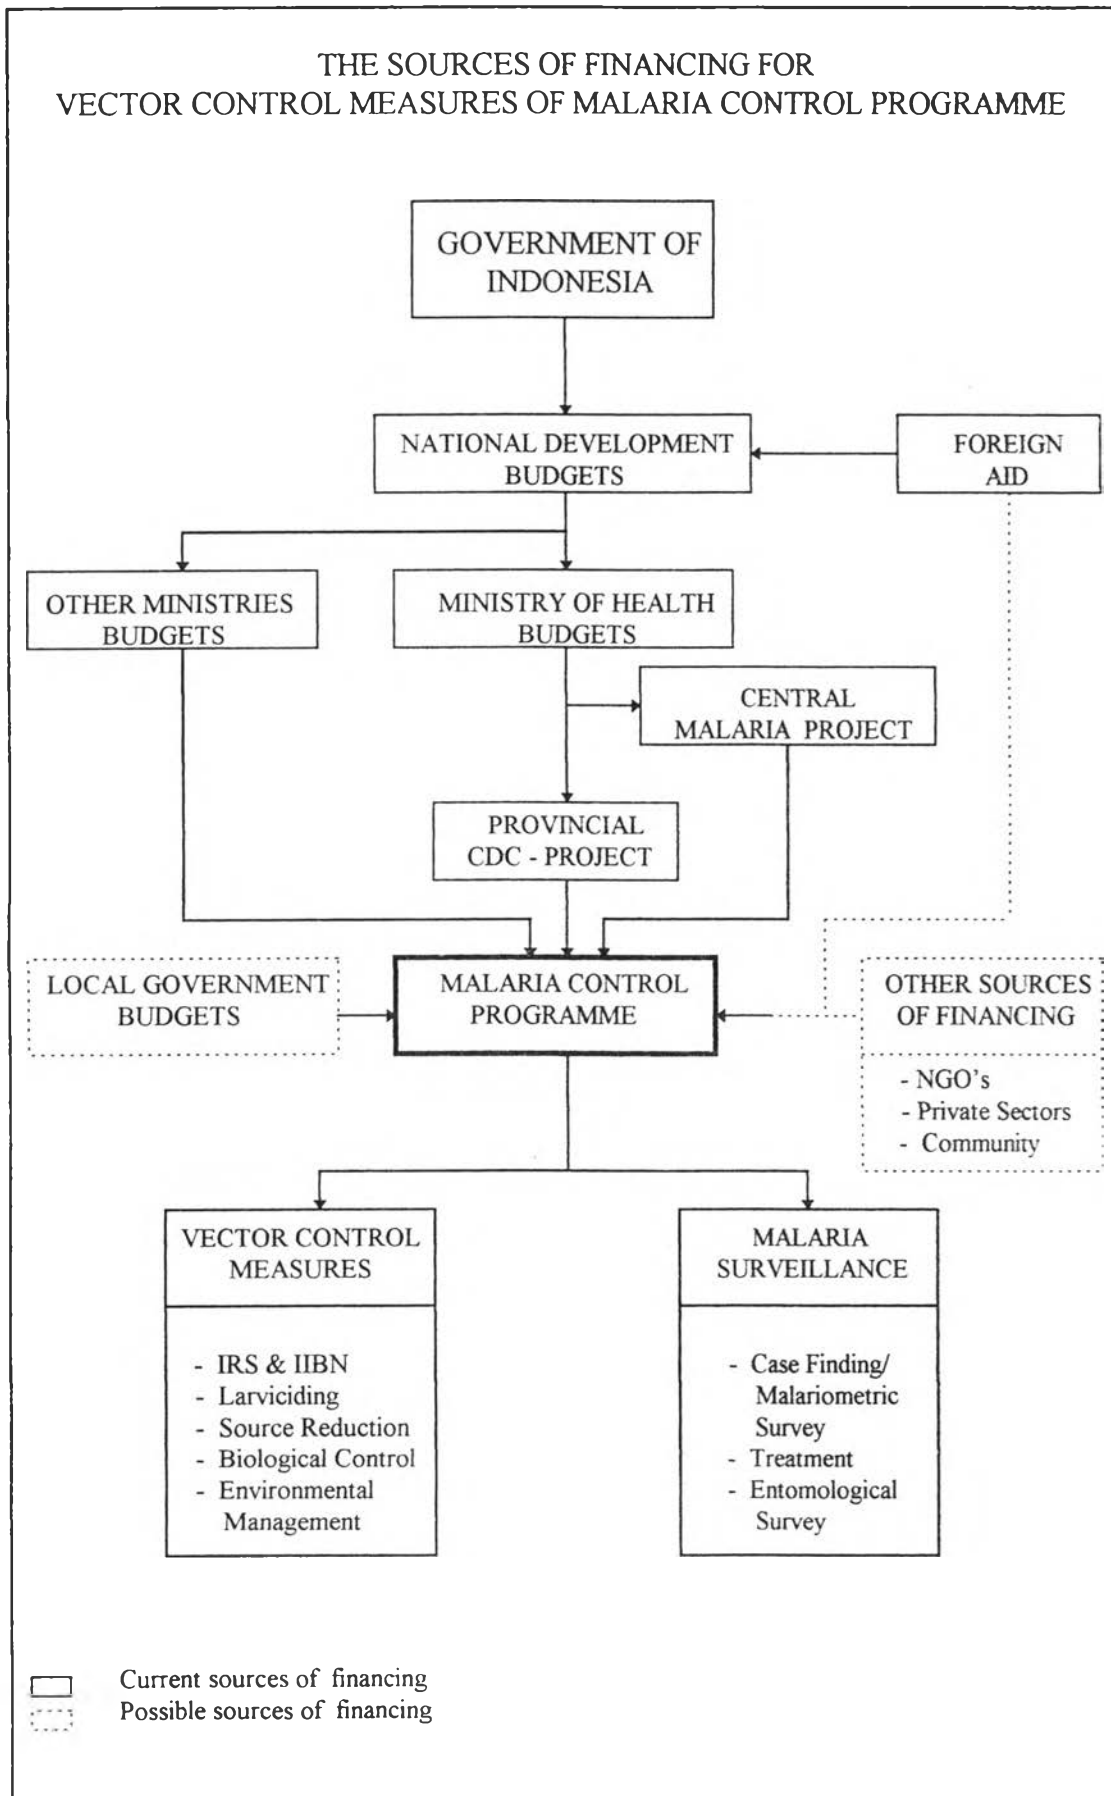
THE SOURCES OF FINANCING FOR
VECTOR CONTROL MEASURES OF MALARIA CONTROL PROGRAMME

GOVERNMENT OF INDONESIA

NATIONAL DEVELOPMENT BUDGETS

FOREIGN AID

OTHER MINISTRIES BUDGETS

MINISTRY OF HEALTH BUDGETS

CENTRAL MALARIA PROJECT

PROVINCIAL CDC - PROJECT

LOCAL GOVERNMENT BUDGETS

MALARIA CONTROL PROGRAMME

OTHER SOURCES OF FINANCING

- NGO's
- Private Sectors
- Community

VECTOR CONTROL MEASURES

- IRS & IIBN
- Larviciding
- Source Reduction
- Biological Control
- Environmental Management

MALARIA SURVEILLANCE

- Case Finding/ Malariometric Survey
- Treatment
- Entomological Survey

Current sources of financing
Possible sources of financing